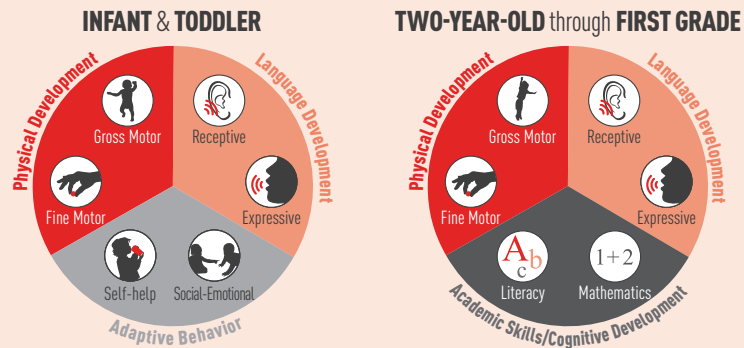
INFANT & TODDLER

Physical Development

Language Development

Gross Motor

Receptive

Fine Motor

Expressive

Self-help

Social-Emotional

Adaptive Behavior

TWO-YEAR-OLD through FIRST GRADE

Physical Development

Language Development

Gross Motor

Receptive

Fine Motor

Expressive

A c b

1+2

Literacy

Mathematics

Academic Skills/Cognitive Development